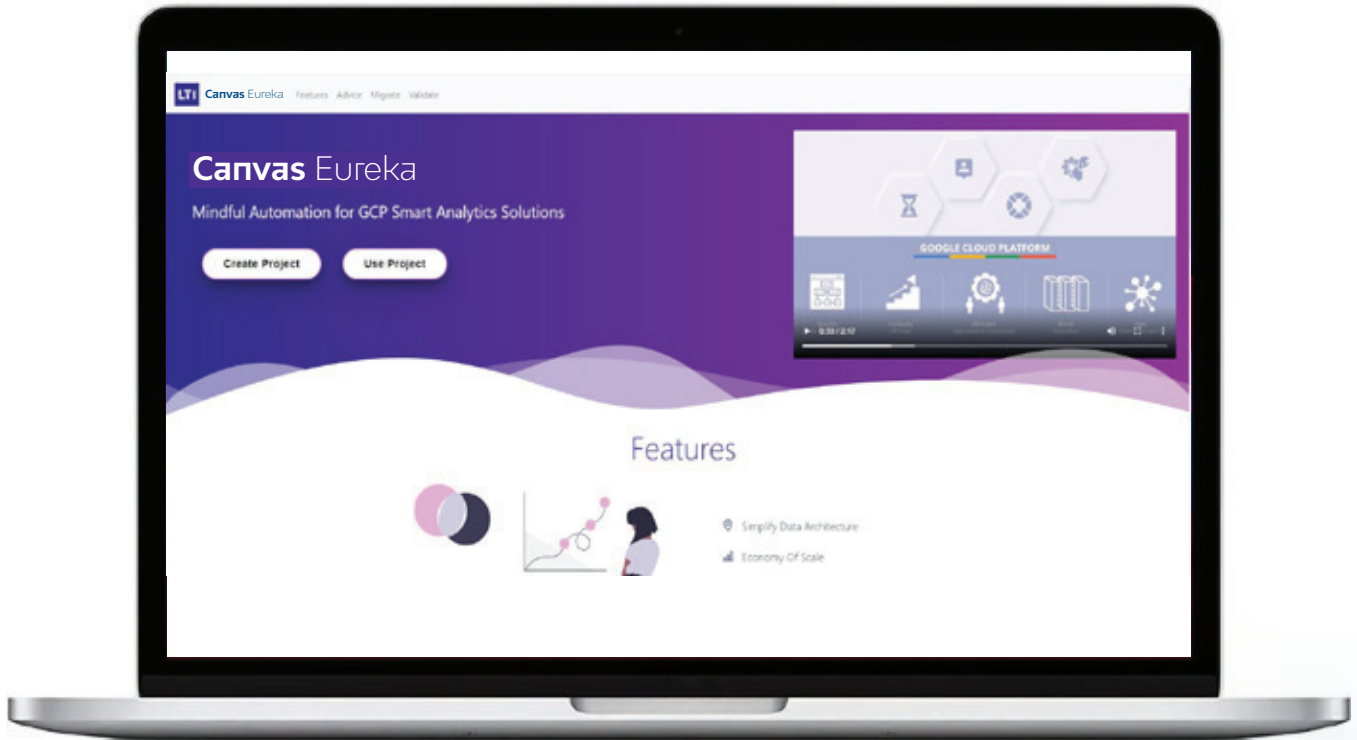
LTI Canvas Eureka Features Advice Migrate Validate

Canvas Eureka

Mindful Automation for GCP Smart Analytics Solutions

Create Project

Use Project

GOOGLE CLOUD PLATFORM

0:30 / 2:17

Features

Simplify Data Architecture

Economy Of Scale